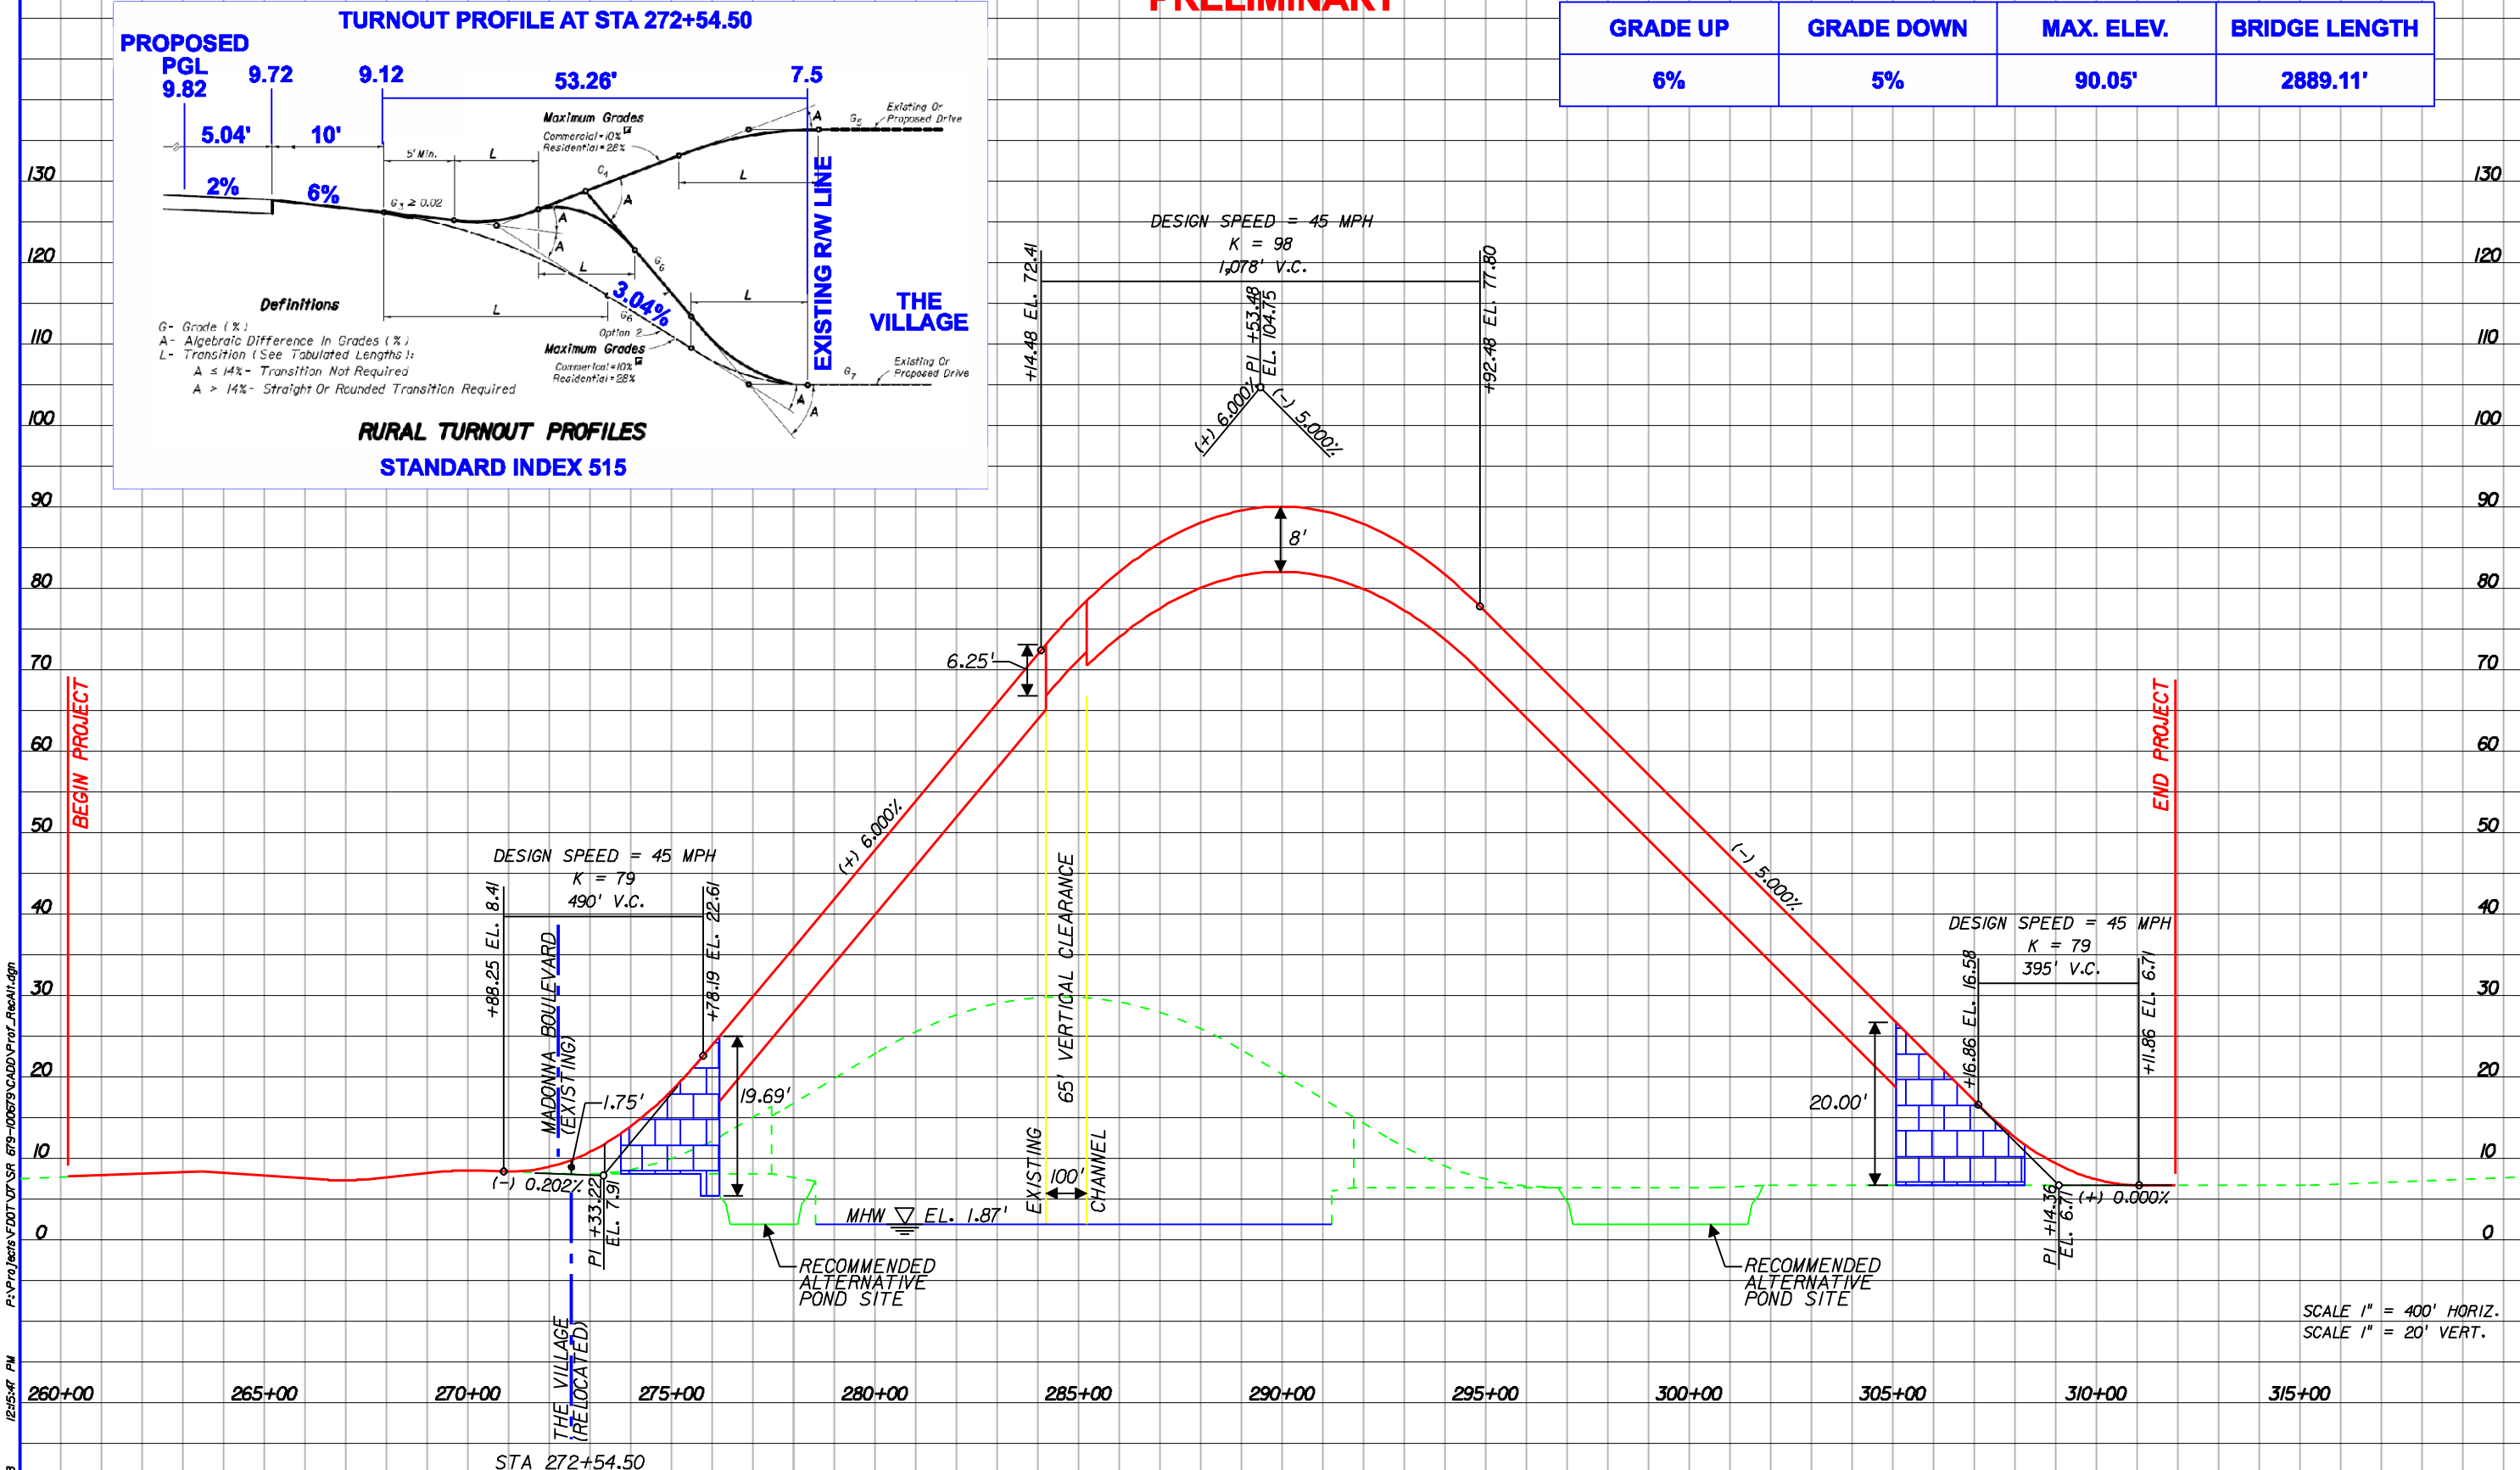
PRELIMINARY

| GRADE UP | GRADE DOWN | MAX. ELEV. | BRIDGE LENGTH |
|---|---|---|---|
| 6% | 5% | 90.05' | 2889.11' |

TURNOUT PROFILE AT STA 272+54.50

PROPOSED PGL 9.82

9.72

9.12

53.26'

7.5

5.04'

10'

2%

6%

3.04%

Maximum Grades
Commercial = 10%
Residential = 28%

5' Min.

L

$C_4$

A

$G_5$

Existing Or Proposed Drive

$G_3 \geq 0.02$

$G_6$

Option 2

Maximum Grades
Commercial = 10%
Residential = 28%

$G_7$

Existing Or Proposed Drive

EXISTING R/W LINE

THE VILLAGE

Definitions

G- Grade (%)
A- Algebraic Difference In Grades (%)
L- Transition (See Tabulated Lengths):
A ≤ 14%- Transition Not Required
A > 14%- Straight Or Rounded Transition Required

RURAL TURNOUT PROFILES

STANDARD INDEX 515

DESIGN SPEED = 45 MPH
K = 98
1,078' V.C.

+14.48 EL. 72.41

PI +53.48
EL. 104.75

+92.48 EL. 77.80

(+) 6.000%

(-) 5.000%

8'

6.25'

(+) 6.000%

(-) 5.000%

BEGIN PROJECT

END PROJECT

DESIGN SPEED = 45 MPH
K = 79
490' V.C.

+88.25 EL. 8.41

+78.19 EL. 22.61

MADONNA BOULEVARD (EXISTING)

1.75'

19.69'

(-) 0.202%

PI +33.22
EL. 7.91

65' VERTICAL CLEARANCE

EXISTING

100'

CHANNEL

MHW EL. 1.87'

RECOMMENDED ALTERNATIVE POND SITE

RECOMMENDED ALTERNATIVE POND SITE

DESIGN SPEED = 45 MPH
K = 79
395' V.C.

+16.86 EL. 16.58

+11.86 EL. 6.71

20.00'

PI +14.36
EL. 6.71

(+) 0.000%

SCALE 1" = 400' HORIZ.
SCALE 1" = 20' VERT.

THE VILLAGE (RELOCATED)

STA 272+54.50

130 120 110 100 90 80 70 60 50 40 30 20 10 0

260+00 265+00 270+00 275+00 280+00 285+00 290+00 295+00 300+00 305+00 310+00 315+00

P:\Projects\FDOT\D7\SR 679-10679\CADD\Prof_RecAlt.dgn

12:15:47 PM